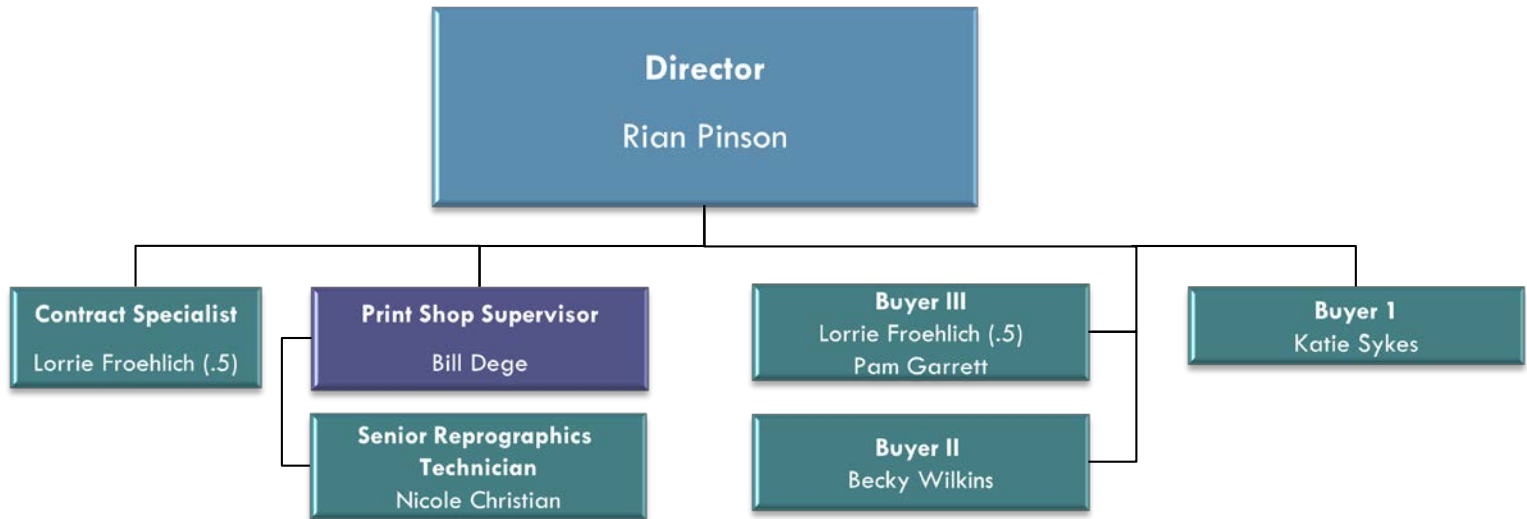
Director
Rian Pinson

Contract Specialist
Lorrie Froehlich (.5)

Print Shop Supervisor
Bill Dege

Senior Reprographics Technician
Nicole Christian

Buyer III
Lorrie Froehlich (.5)
Pam Garrett

Buyer II
Becky Wilkins

Buyer 1
Katie Sykes